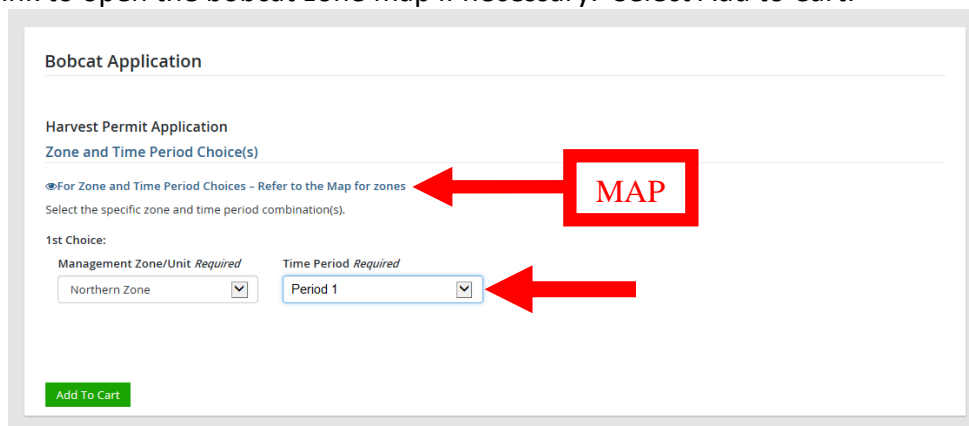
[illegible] Select Add to Cart.

Bobcat Application

Harvest Permit Application

Zone and Time Period Choice(s)

For Zone and Time Period Choices – Refer to the Map for zones

MAP

Select the specific zone and time period combination(s).

1st Choice:

Management Zone/Unit *Required*

Northern Zone

Time Period *Required*

Period 1

Add To Cart